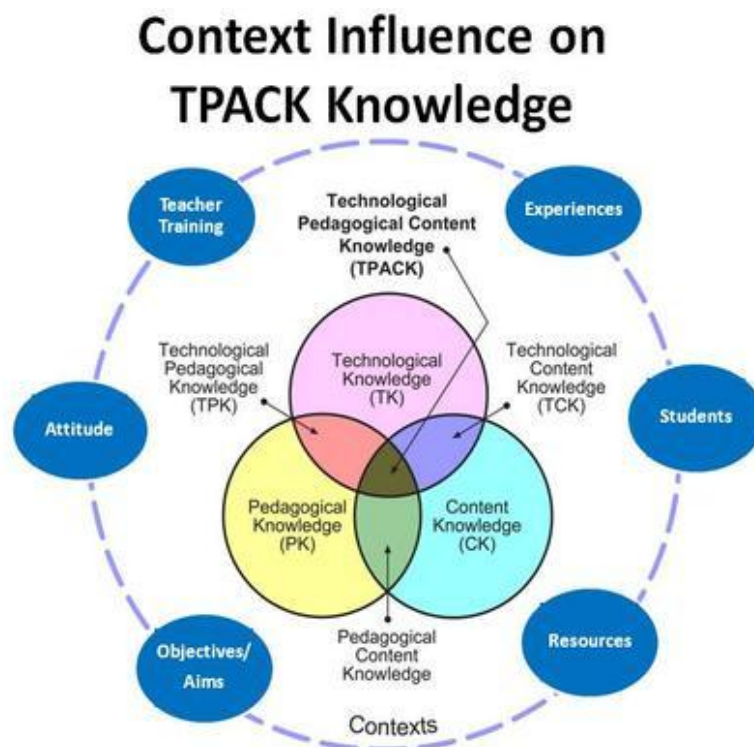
Context Influence on TPACK Knowledge

Teacher Training

Experiences

Technological Pedagogical Content Knowledge (TPACK)

Technological Pedagogical Knowledge (TPK)

Technological Knowledge (TK)

Technological Content Knowledge (TCK)

Attitude

Students

Pedagogical Knowledge (PK)

Content Knowledge (CK)

Objectives/ Aims

Pedagogical Content Knowledge

Resources

Contexts